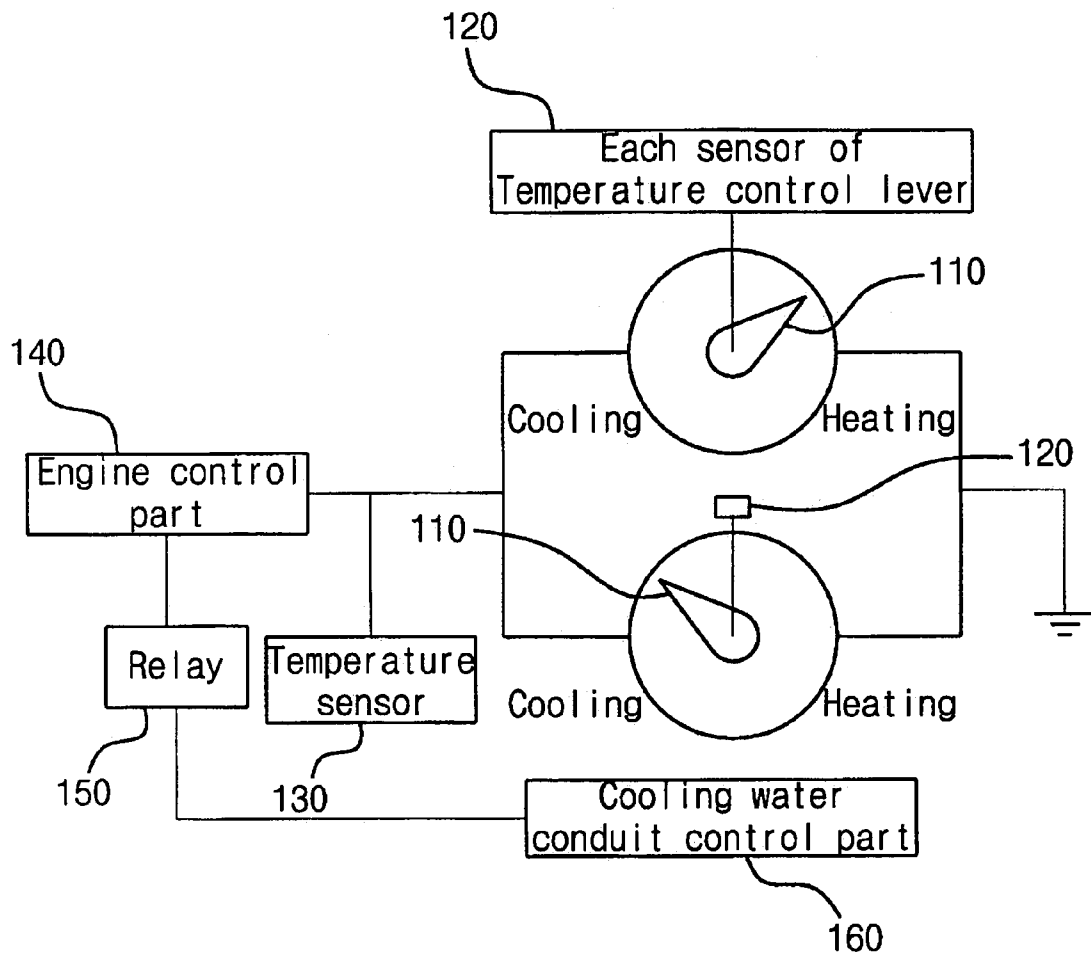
120

Each sensor of Temperature control lever

110

140

Engine control part

Cooling

Heating

120

110

Relay

Temperature sensor

Cooling

Heating

150

130

Cooling water conduit control part

160